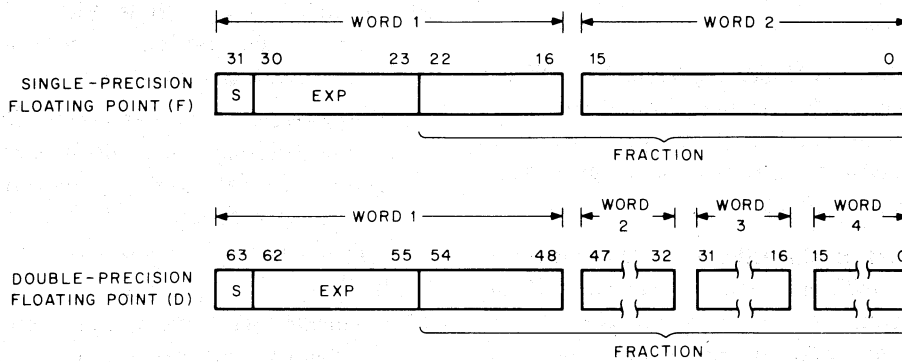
WORD 1

WORD 2

31 30 23 22 16 15 0

SINGLE-PRECISION FLOATING POINT (F)

S

EXP

FRACTION

WORD 1

WORD 2

WORD 3

WORD 4

63 62 55 54 48 47 32 31 16 15 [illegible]

DOUBLE-PRECISION FLOATING POINT (D)

S

EXP

FRACTION